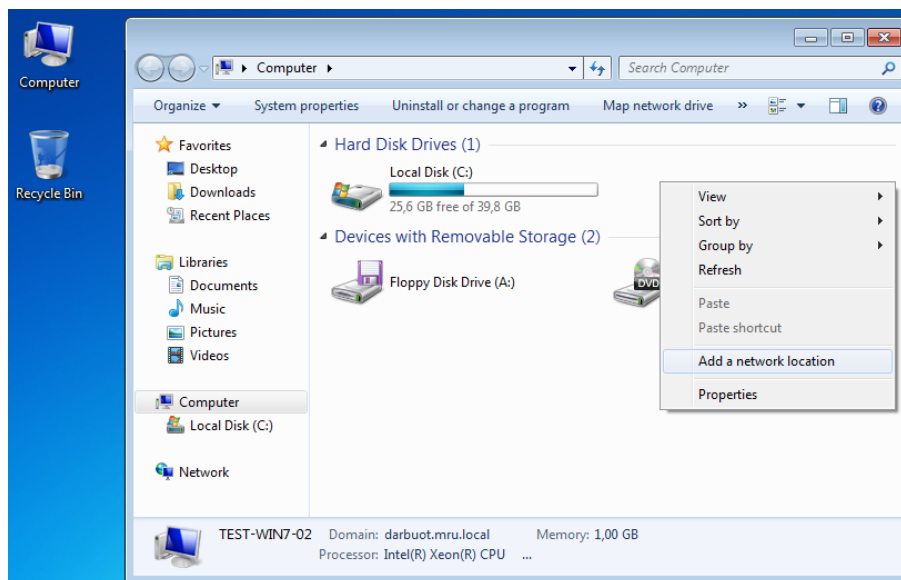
Computer

Recycle Bin

Computer ▸

Search Computer

Organize ▾ System properties Uninstall or change a program Map network drive »

Favorites
Desktop
Downloads
Recent Places

Libraries
Documents
Music
Pictures
Videos

Computer
Local Disk (C:)

Network

Hard Disk Drives (1)

Local Disk (C:)
25,6 GB free of 39,8 GB

Devices with Removable Storage (2)

Floppy Disk Drive (A:)

DVD

View
Sort by
Group by
Refresh
Paste
Paste shortcut
Add a network location
Properties

TEST-WIN7-02 Domain: darbuot.mru.local Memory: 1,00 GB
Processor: Intel(R) Xeon(R) CPU ...